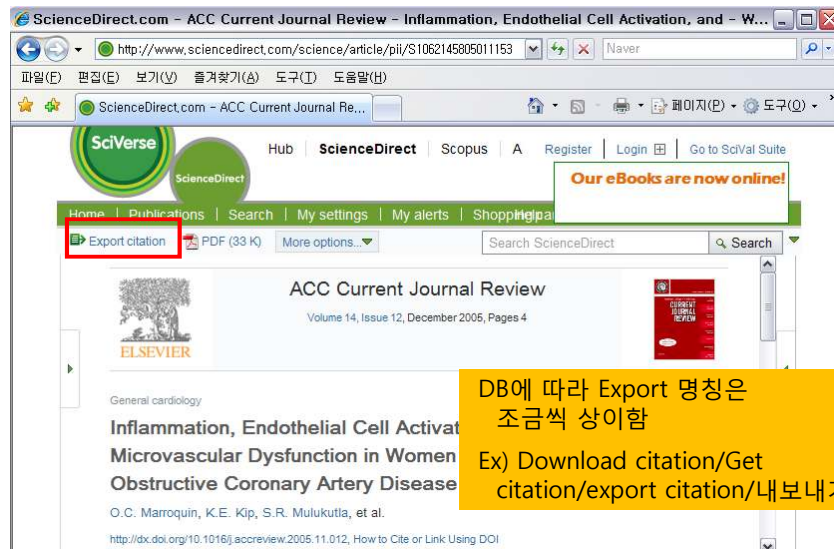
ScienceDirect.com – ACC Current Journal Review – Inflammation, Endothelial Cell Activation, and – W...

http://www.sciencedirect.com/science/article/pii/S1062145805011153

Naver

파일(F) 편집(E) 보기(V) 즐겨찾기(A) 도구(T) 도움말(H)

ScienceDirect.com – ACC Current Journal Re...

페이지(P) 도구(O)

SciVerse

ScienceDirect

Hub ScienceDirect Scopus A Register Login Go to SciVal Suite

Our eBooks are now online!

Home Publications Search My settings My alerts Shopping cart Help

Export citation PDF (33 K) More options...

Search ScienceDirect Search

ELSEVIER

ACC Current Journal Review

Volume 14, Issue 12, December 2005, Pages 4

CURRENT JOURNAL REVIEW

General cardiology

Inflammation, Endothelial Cell Activat

Microvascular Dysfunction in Women

Obstructive Coronary Artery Disease

O.C. Marroquin, K.E. Kip, S.R. Mulukutla, et al.

http://dx.doi.org/10.1016/j.accreview.2005.11.012, How to Cite or Link Using DOI

DB에 따라 Export 명칭은 조금씩 상이함

Ex) Download citation/Get citation/export citation/내보내기